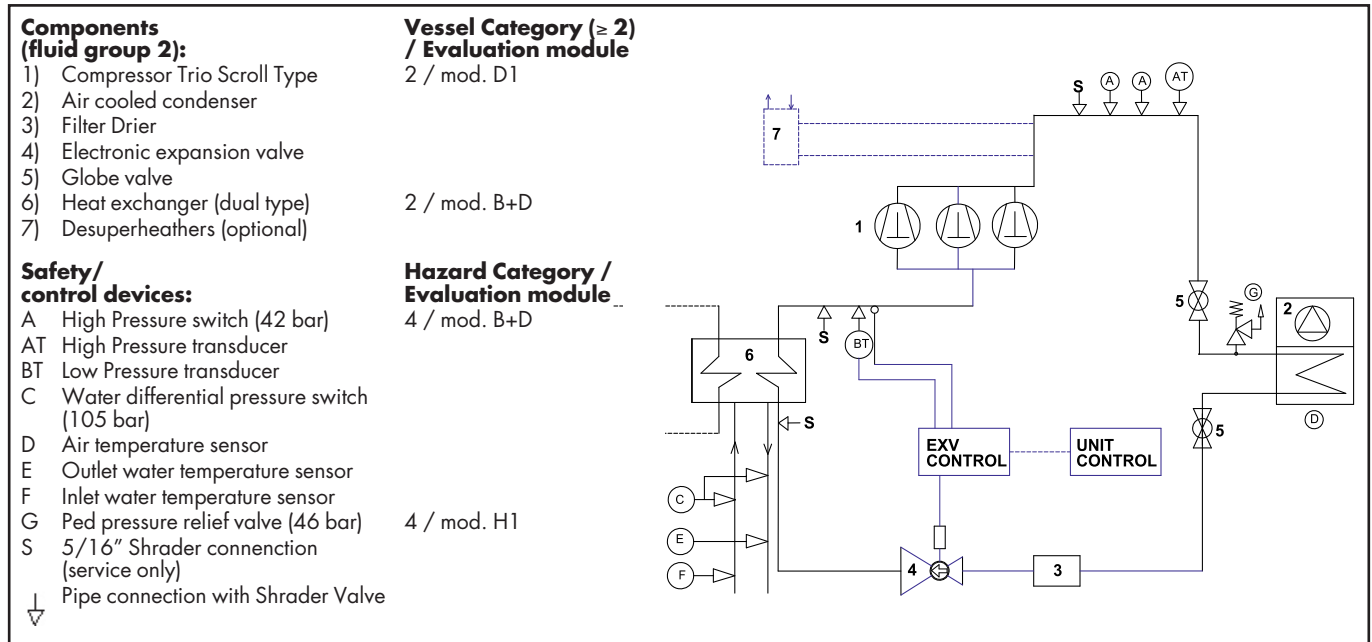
**Components (fluid group 2):**
1) Compressor Trio Scroll Type
2) Air cooled condenser
3) Filter Drier
4) Electronic expansion valve
5) Globe valve
6) Heat exchanger (dual type)
7) Desuperheathers (optional)

**Vessel Category (≥ 2) / Evaluation module**
2 / mod. D1

2 / mod. B+D

**Safety/ control devices:**
A High Pressure switch (42 bar)
AT High Pressure transducer
BT Low Pressure transducer
C Water differential pressure switch (105 bar)
D Air temperature sensor
E Outlet water temperature sensor
F Inlet water temperature sensor
G Ped pressure relief valve (46 bar)
S 5/16" Shrader connection (service only)
Pipe connection with Shrader Valve

**Hazard Category / Evaluation module**
4 / mod. B+D

4 / mod. H1

S A A AT
7
1
5 G 2
S BT
6
S
D
EXV CONTROL
UNIT CONTROL
5
C
E
F
4
3